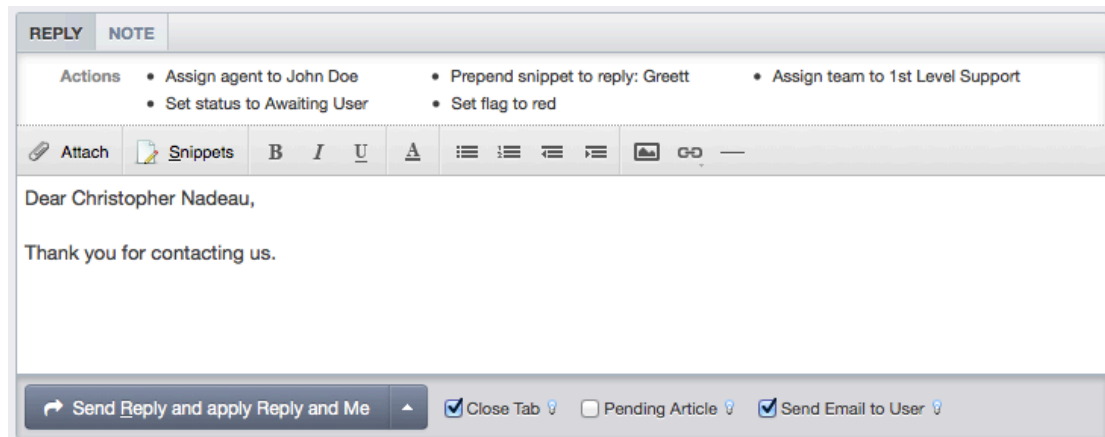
REPLY NOTE

Actions
• Assign agent to John Doe
• Set status to Awaiting User
• Prepend snippet to reply: Greett
• Set flag to red
• Assign team to 1st Level Support

Attach Snippets B I U A

Dear Christopher Nadeau,

Thank you for contacting us.

Send Reply and apply Reply and Me
Close Tab
Pending Article
Send Email to User